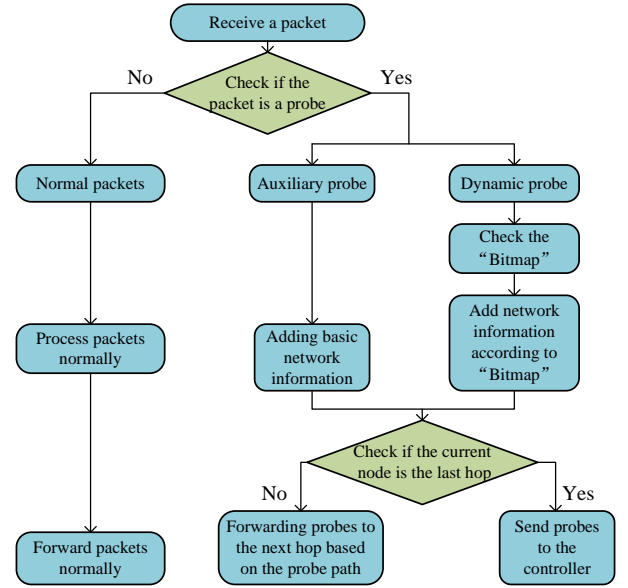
Receive a packet

No

Check if the packet is a probe

Yes

Normal packets

Auxiliary probe

Dynamic probe

Check the “Bitmap”

Process packets normally

Adding basic network information

Add network information according to “Bitmap”

Check if the current node is the last hop

No

Yes

Forward packets normally

Forwarding probes to the next hop based on the probe path

Send probes to the controller